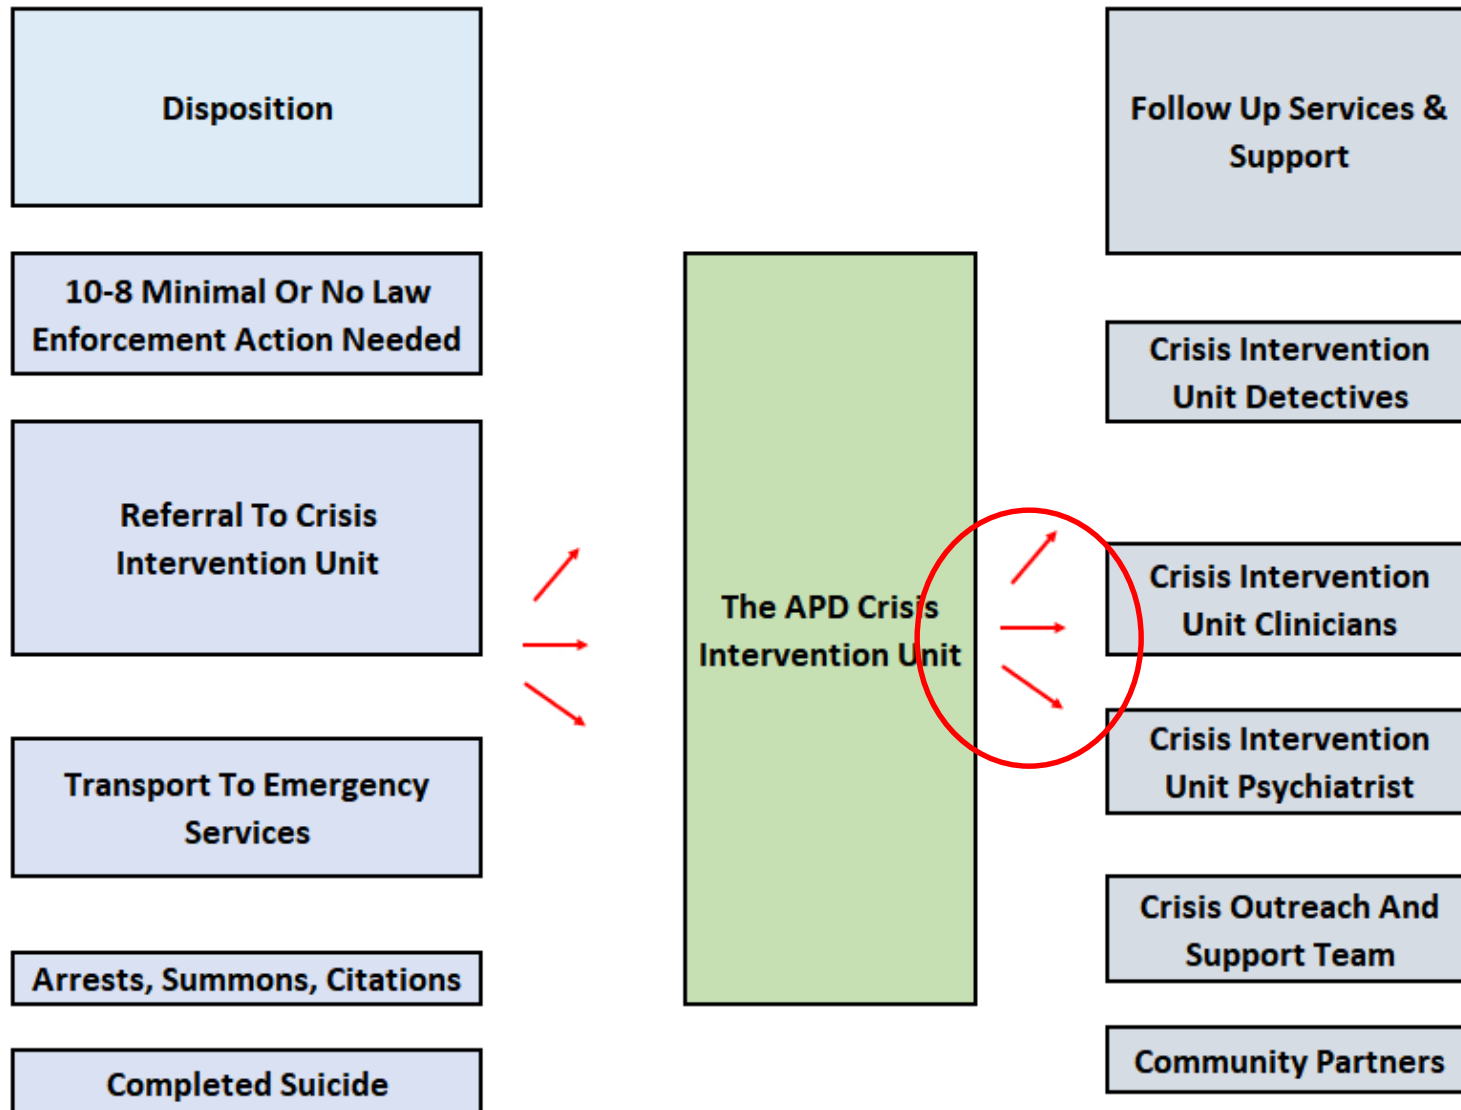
Disposition

10-8 Minimal Or No Law Enforcement Action Needed

Referral To Crisis Intervention Unit

Transport To Emergency Services

Arrests, Summons, Citations

Completed Suicide

The APD Crisis Intervention Unit

Follow Up Services & Support

Crisis Intervention Unit Detectives

Crisis Intervention Unit Clinicians

Crisis Intervention Unit Psychiatrist

Crisis Outreach And Support Team

Community Partners